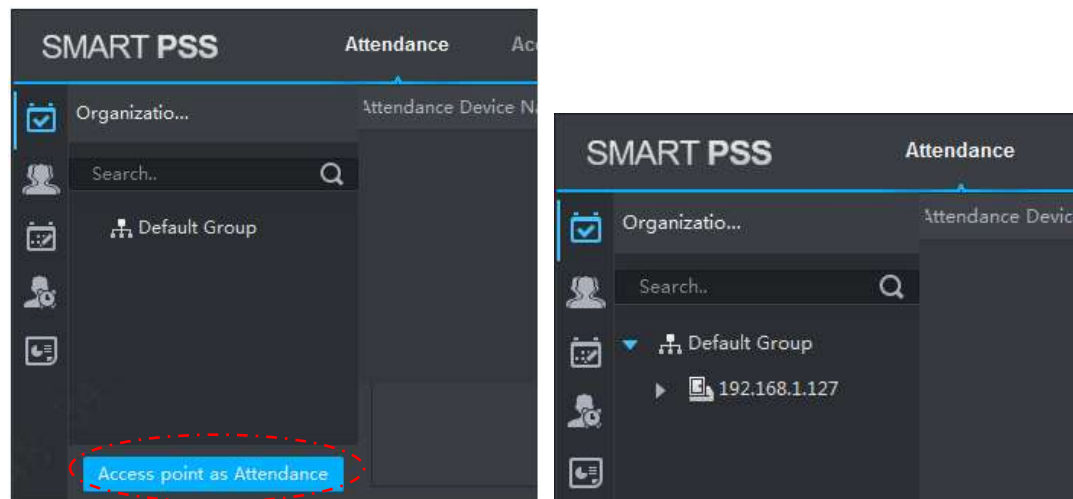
SMART PSS

Attendance

Ac

Organizatio...

Attendance Device N

Search..

Default Group

Access point as Attendance

SMART PSS

Attendance

Organizatio...

Attendance Devic

Search..

Default Group

192.168.1.127